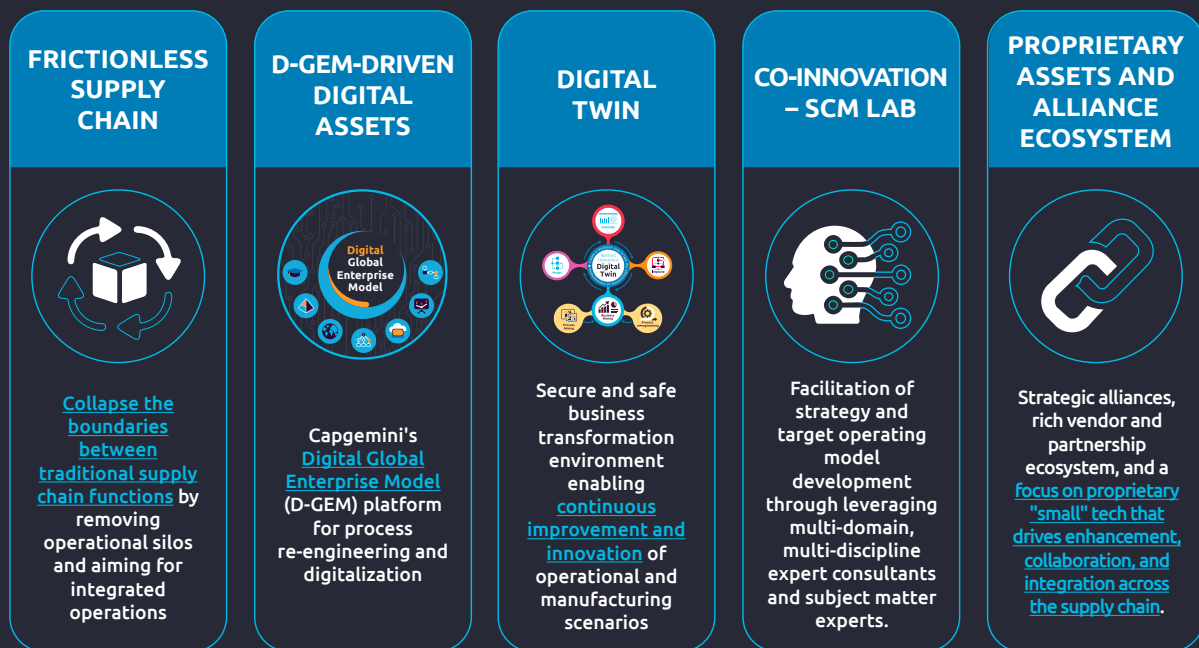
FRICTIONLESS SUPPLY CHAIN

Collapse the boundaries between traditional supply chain functions by removing operational silos and aiming for integrated operations

D-GEM-DRIVEN DIGITAL ASSETS

Digital Global Enterprise Model

Capgemini's Digital Global Enterprise Model (D-GEM) platform for process re-engineering and digitalization

DIGITAL TWIN

Digital Twin

Secure and safe business transformation environment enabling continuous improvement and innovation of operational and manufacturing scenarios

CO-INNOVATION – SCM LAB

Facilitation of strategy and target operating model development through leveraging multi-domain, multi-discipline expert consultants and subject matter experts.

PROPRIETARY ASSETS AND ALLIANCE ECOSYSTEM

Strategic alliances, rich vendor and partnership ecosystem, and a focus on proprietary "small" tech that drives enhancement, collaboration, and integration across the supply chain.